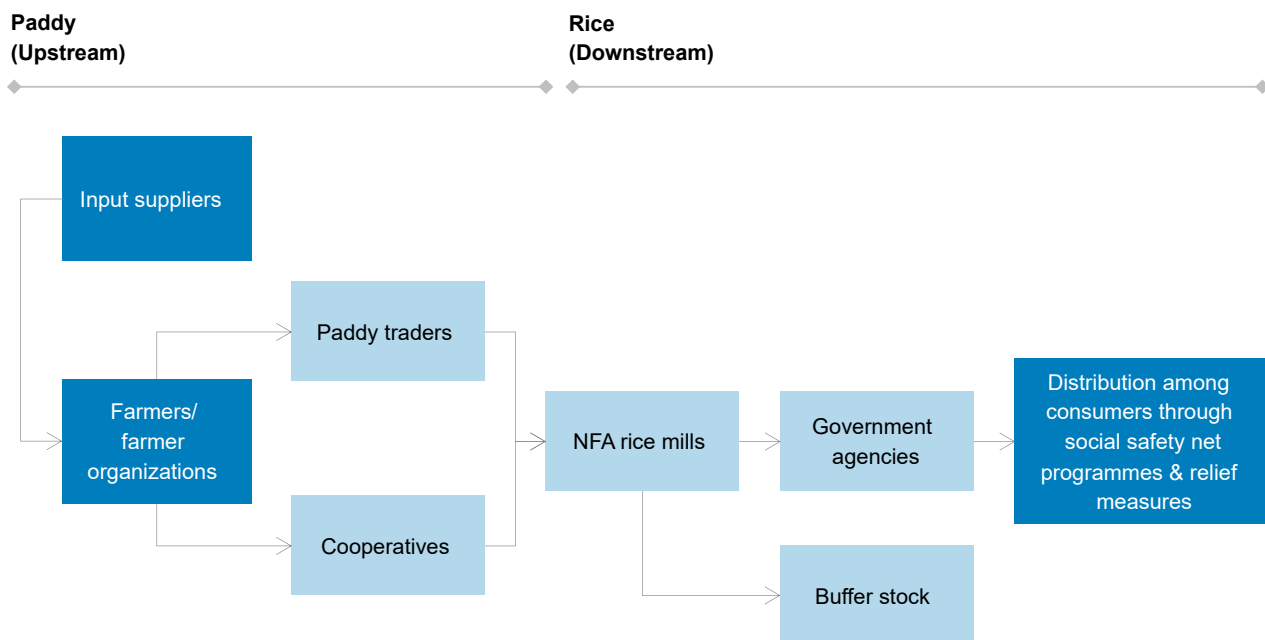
Paddy
(Upstream)

Rice
(Downstream)

Input suppliers

Paddy traders

Farmers/ farmer organizations

NFA rice mills

Government agencies

Distribution among consumers through social safety net programmes & relief measures

Cooperatives

Buffer stock